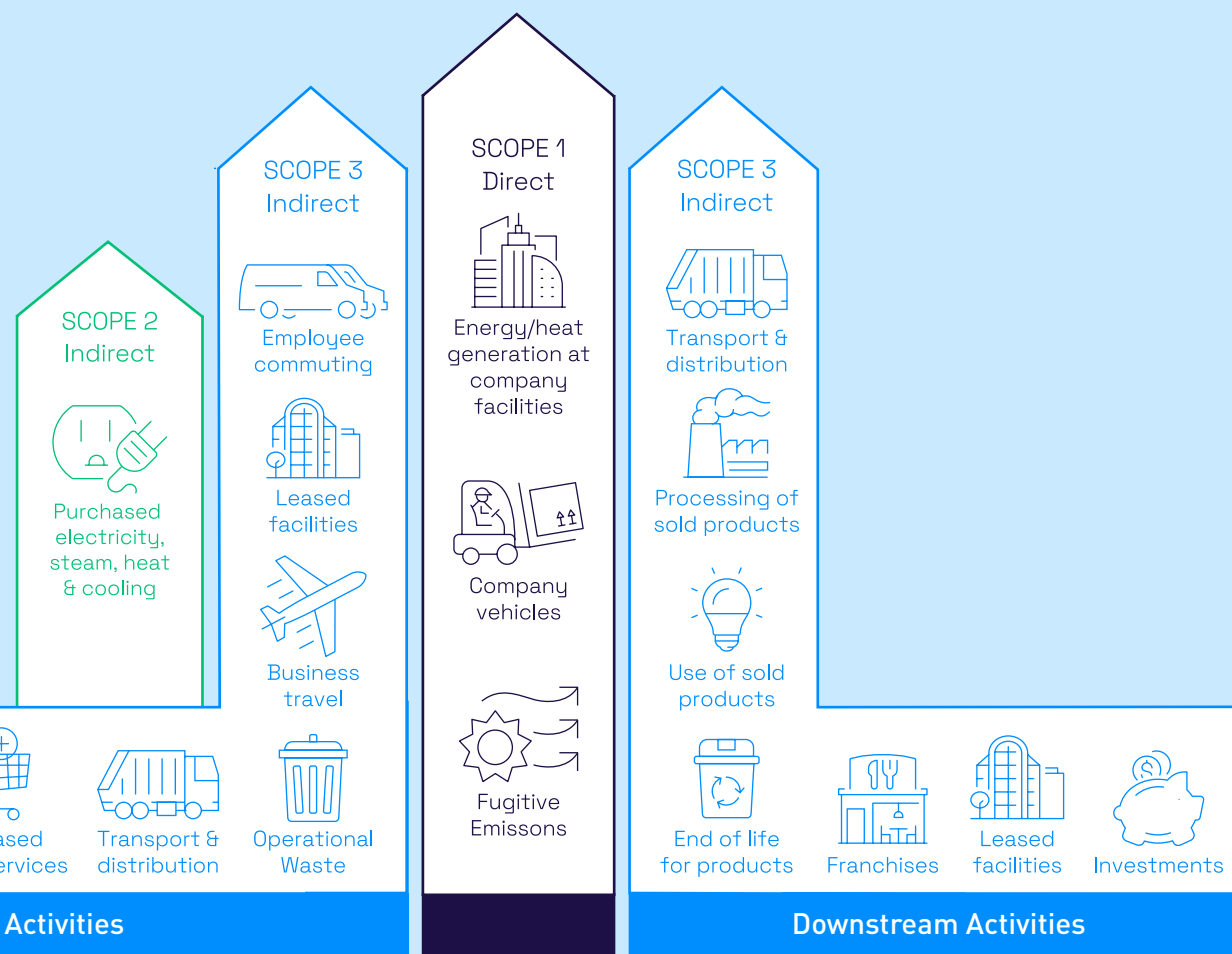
SCOPE 2
Indirect

Purchased electricity, steam, heat & cooling

SCOPE 3
Indirect

Employee commuting

Leased facilities

Business travel

ased
ervices

Transport & distribution

Operational Waste

Activities

SCOPE 1
Direct

Energy/heat generation at company facilities

Company vehicles

Fugitive Emissons

SCOPE 3
Indirect

Transport & distribution

Processing of sold products

Use of sold products

End of life for products

Franchises

Leased facilities

Investments

Downstream Activities